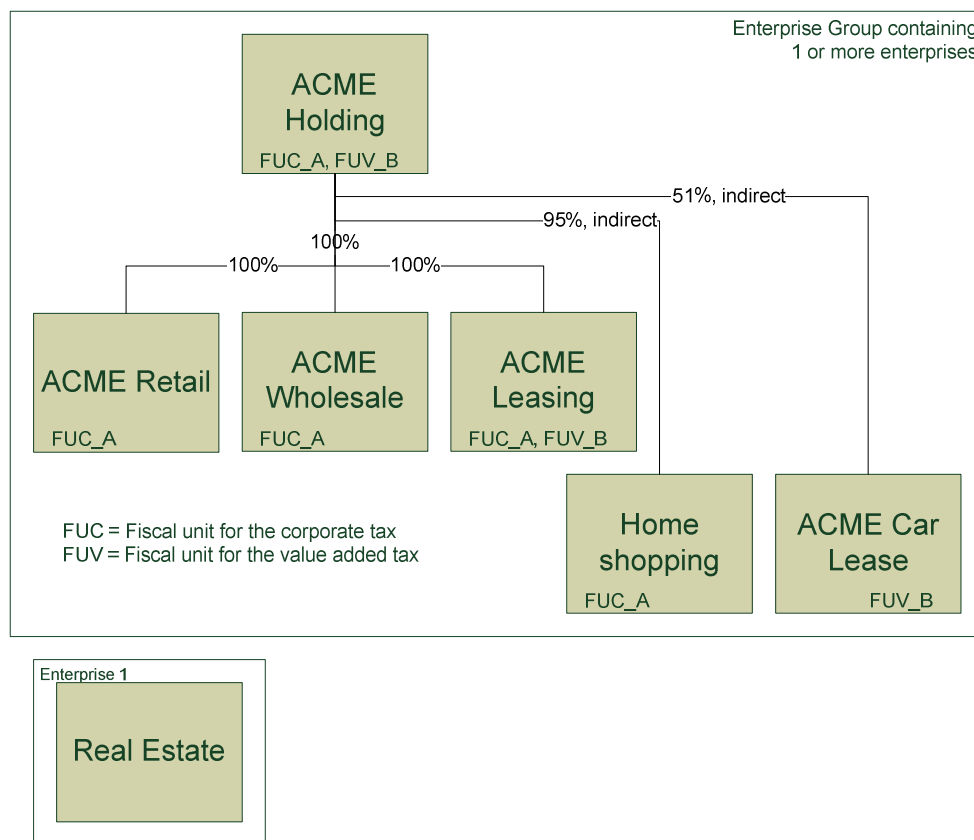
Enterprise Group containing 1 or more enterprises

ACME Holding
FUC_A, FUV_B

51%, indirect
95%, indirect
100%
100%
100%

ACME Retail
FUC_A

ACME Wholesale
FUC_A

ACME Leasing
FUC_A, FUV_B

Home shopping
FUC_A

ACME Car Lease
FUV_B

FUC = Fiscal unit for the corporate tax
FUV = Fiscal unit for the value added tax

Enterprise 1

Real Estate